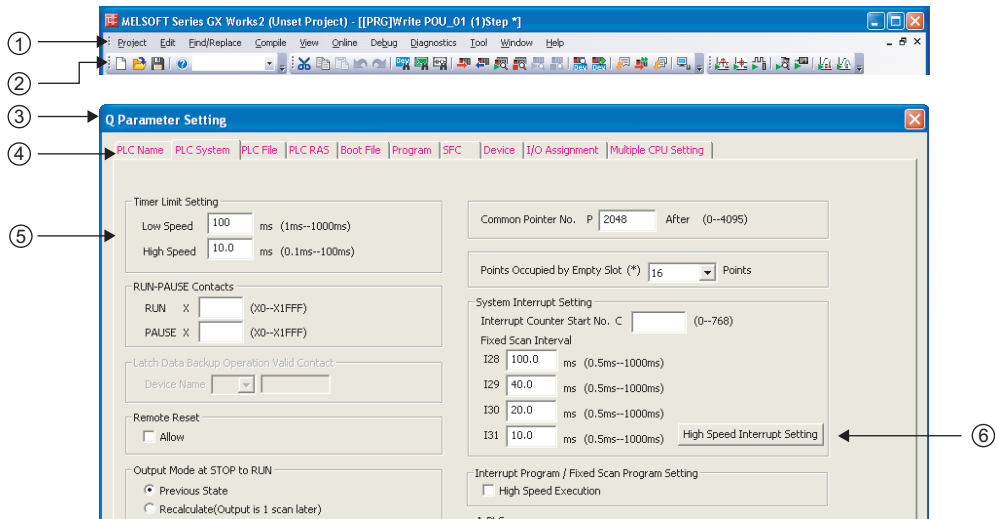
MELSOFT Series GX Works2 (Unset Project) - [[PRG]Write POU_01 (1)Step *]

①
Project Edit Find/Replace Compile View Online Debug Diagnostics Tool Window Help

②

③
Q Parameter Setting

④
PLC Name | PLC System | PLC File | PLC RAS | Boot File | Program | SFC | Device | I/O Assignment | Multiple CPU Setting

⑤

Timer Limit Setting
Low Speed 100 ms (1ms--1000ms)
High Speed 10.0 ms (0.1ms--100ms)

RUN-PAUSE Contacts
RUN X (X0--X1FFF)
PAUSE X (X0--X1FFF)

Latch Data Backup Operation Valid Contact
Device Name

Remote Reset
Allow

Output Mode at STOP to RUN
Previous State
Recalculate(Output is 1 scan later)

Common Pointer No. P 2048 After (0--4095)

Points Occupied by Empty Slot (*) 16 Points

System Interrupt Setting
Interrupt Counter Start No. C (0--768)
Fixed Scan Interval
I28 100.0 ms (0.5ms--1000ms)
I29 40.0 ms (0.5ms--1000ms)
I30 20.0 ms (0.5ms--1000ms)
I31 10.0 ms (0.5ms--1000ms)
High Speed Interrupt Setting

⑥

Interrupt Program / Fixed Scan Program Setting
High Speed Execution